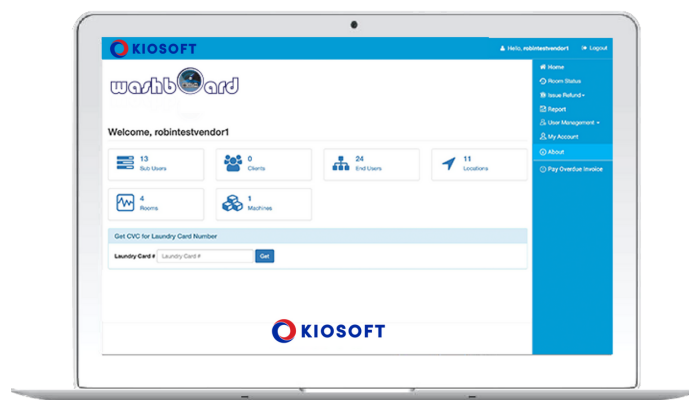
KIOSOFT

Hello, robintestvendor1

Logout

washboard

Welcome, robintestvendor1

13
Sub Users

0
Clients

24
End Users

11
Locations

4
Rooms

1
Machines

Get CVC for Laundry Card Number

Laundry Card #

Laundry Card #

Get

KIOSOFT

Home

Room Status

Issue Refund

Report

User Management

My Account

About

Pay Overdue Invoice